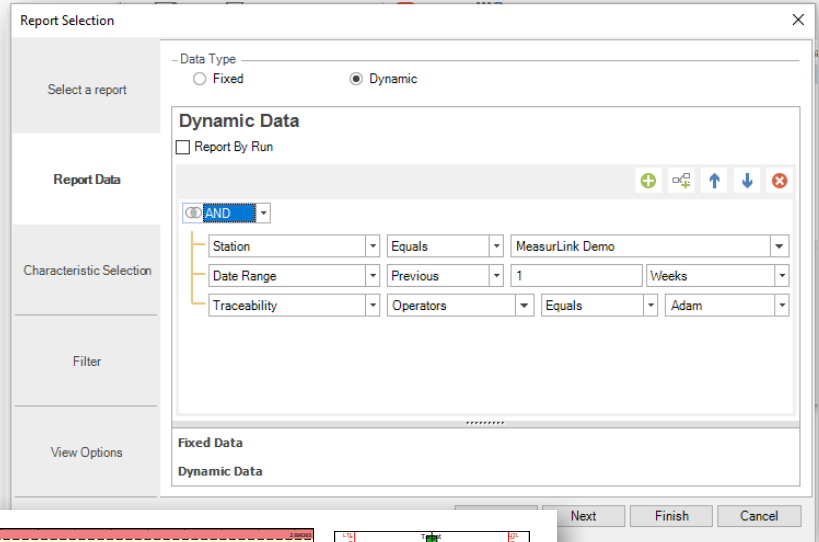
Report Selection

Select a report

Report Data

Characteristic Selection

Filter

View Options

Data Type
Fixed
Dynamic

Dynamic Data
Report By Run

AND

| Station | Equals | MeasurLink Demo | |
|---|---|---|---|
| Date Range | Previous | 1 | Weeks |
| Traceability | Operators | Equals | Adam |

Fixed Data
Dynamic Data

Next
Finish
Cancel